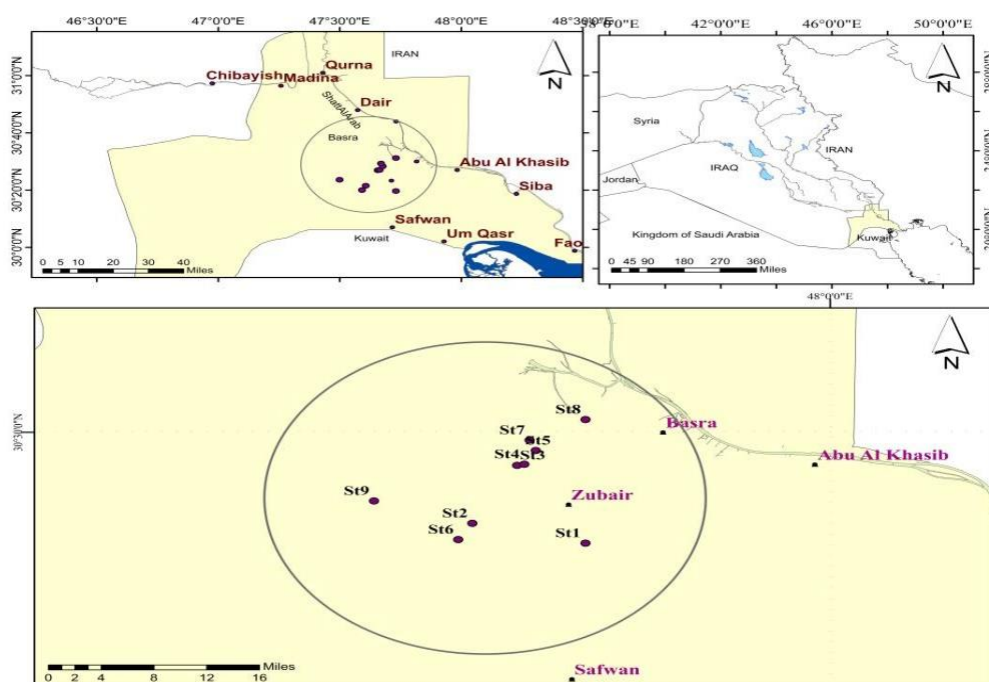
46°30'0"E 47°0'0"E 47°30'0"E 48°0'0"E 48°30'0"E

31°0'0"N
30°40'0"N
30°20'0"N
30°0'0"N

IRAN
Qurna
Chibayish
Madina
Dair
Shatt Al Arab
Basra
Abu Al Khasib
Siba
Safwan
Kuwait
Um Qasr
Fao

N

0 5 10 20 30 40 Miles

38°0'0"E 42°0'0"E 46°0'0"E 50°0'0"E

Syria
IRAN
IRAQ
Jordan
Kingdom of Saudi Arabia
Kuwait

N

0 45 90 180 270 360 Miles

48°0'0"E

30°30'0"N

N

St8
Basra
St7
St5
St4
St3
Abu Al Khasib
St9
Zubair
St2
St6
St1

Safwan

0 2 4 8 12 16 Miles